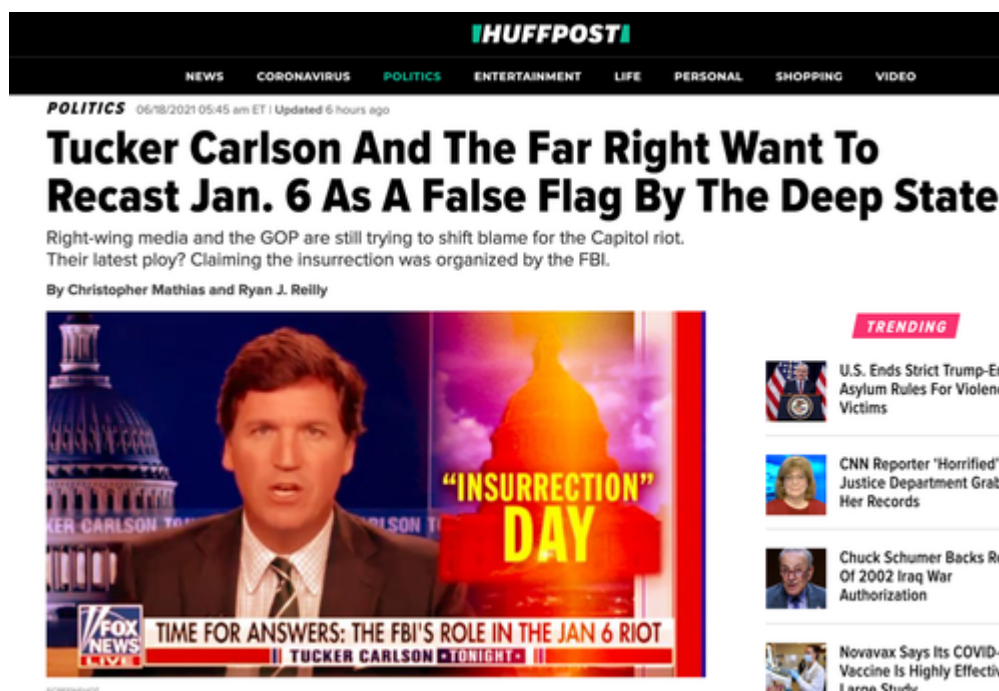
HUFFPOST

NEWS CORONAVIRUS POLITICS ENTERTAINMENT LIFE PERSONAL SHOPPING VIDEO

POLITICS 06/18/2021 05:45 am ET | Updated 6 hours ago

Tucker Carlson And The Far Right Want To Recast Jan. 6 As A False Flag By The Deep State

Right-wing media and the GOP are still trying to shift blame for the Capitol riot. Their latest ploy? Claiming the insurrection was organized by the FBI.

By Christopher Mathias and Ryan J. Reilly

KER CARLSON TO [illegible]RLSON TO

"INSURRECTION" DAY

FOX NEWS LIVE

TIME FOR ANSWERS: THE FBI'S ROLE IN THE JAN 6 RIOT

TUCKER CARLSON TONIGHT

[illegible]

TRENDING

U.S. Ends Strict Trump-E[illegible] Asylum Rules For Violen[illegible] Victims

CNN Reporter 'Horrified' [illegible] Justice Department Grab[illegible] Her Records

Chuck Schumer Backs R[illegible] Of 2002 Iraq War Authorization

Novavax Says Its COVID-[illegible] Vaccine Is Highly Effectiv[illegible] Large Study